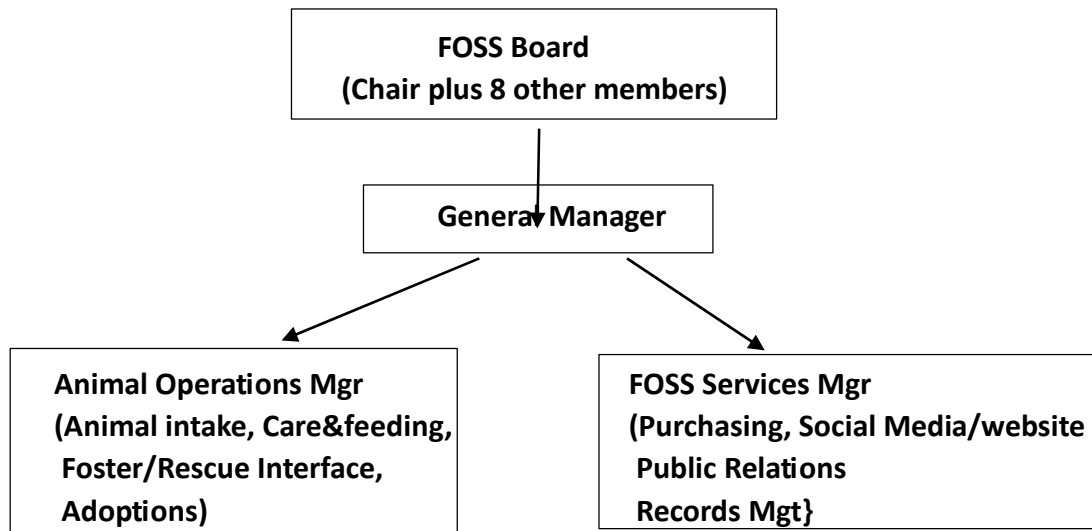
FOSS Board
(Chair plus 8 other members)

General Manager

Animal Operations Mgr
(Animal intake, Care&feeding,
Foster/Rescue Interface,
Adoptions)

FOSS Services Mgr
(Purchasing, Social Media/website
Public Relations
Records Mgt}